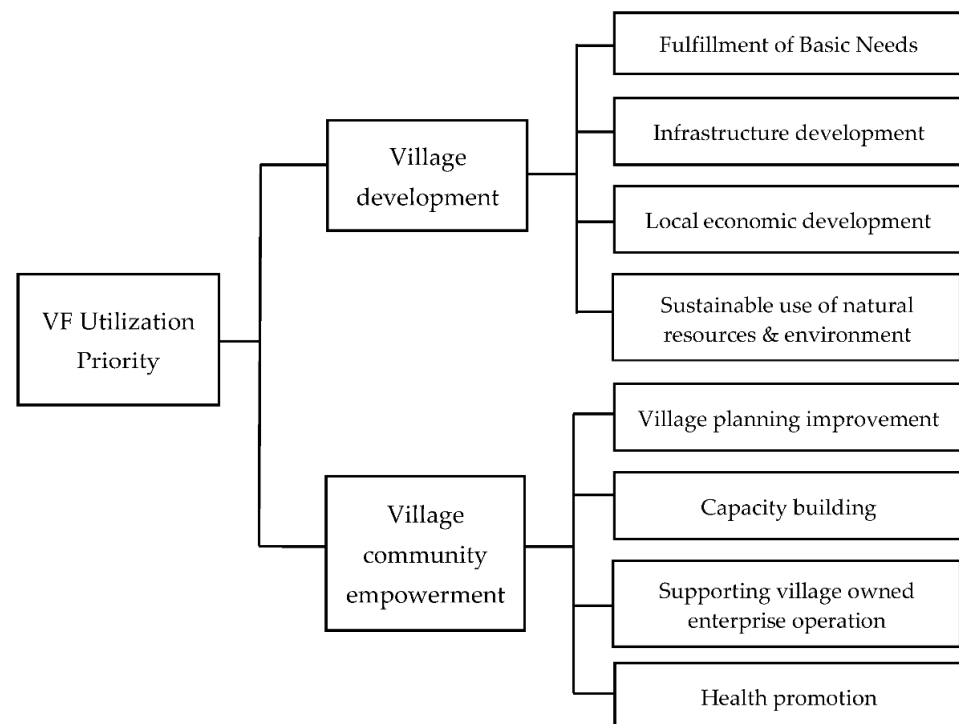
VF Utilization Priority

Village development

Fulfillment of Basic Needs

Infrastructure development

Local economic development

Sustainable use of natural resources & environment

Village community empowerment

Village planning improvement

Capacity building

Supporting village owned enterprise operation

Health promotion